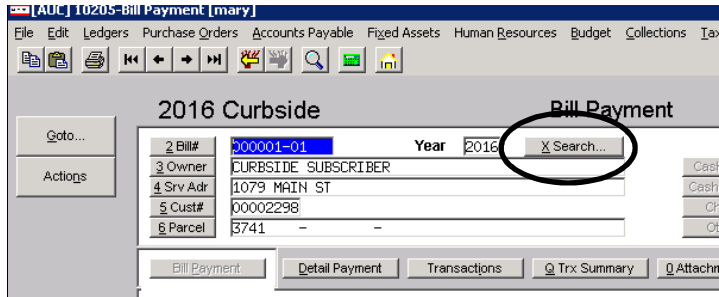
[AUC] 10205-Bill Payment [mary]

File Edit Ledgers Purchase Orders Accounts Payable Fixed Assets Human Resources Budget Collections Ta

2016 Curbside

Bill Payment

Goto...

Actions

2 Bill# 000001-01

Year 2016

X Search...

3 Owner CURBSIDE SUBSCRIBER

4 Srv Adr 1079 MAIN ST

5 Cust# 00002298

6 Parcel 3741 - -

Cas

Cash

Ch

Ot

Bill Payment

Detail Payment

Transactions

Q Trx Summary

0 Attachm